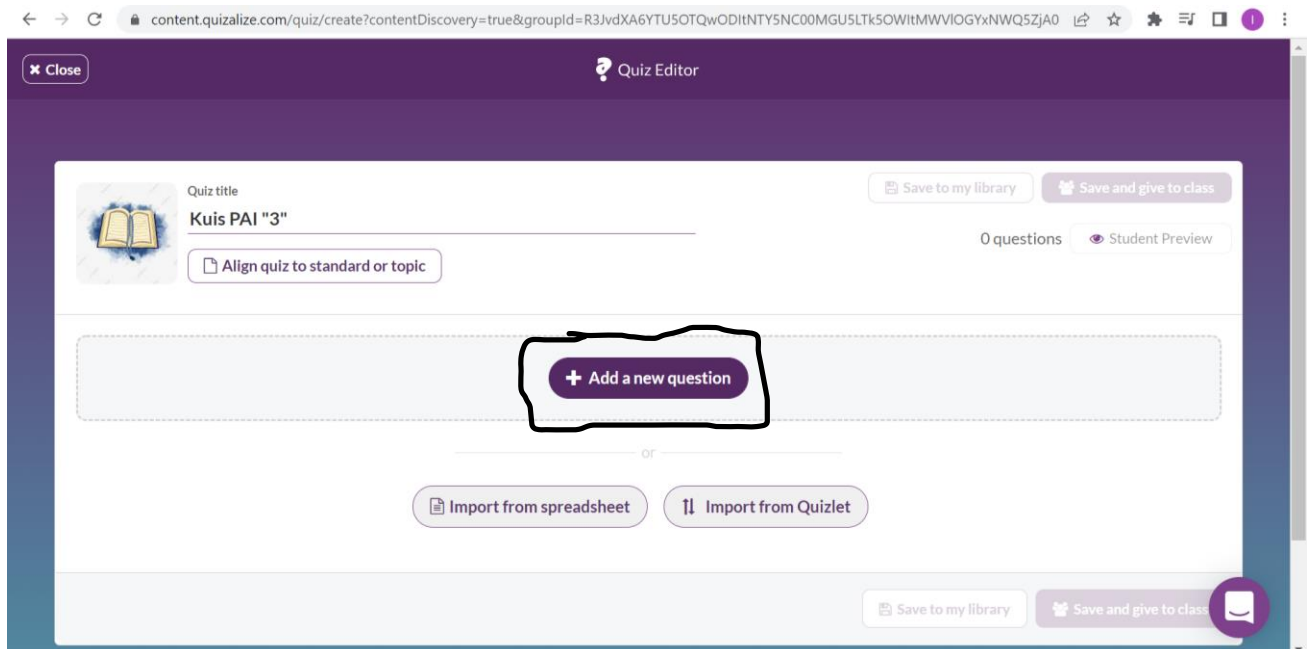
content.quizalize.com/quiz/create?contentDiscovery=true&groupId=R3JvdXA6YTU5OTQwODItNTY5NC00MGU5LTk5OWItMWVlOGYxNWQ5ZjA0

I

✖ Close

Quiz Editor

Quiz title

Kuis PAI "3"

Align quiz to standard or topic

Save to my library

Save and give to class

0 questions

Student Preview

+ Add a new question

or

Import from spreadsheet

Import from Quizlet

Save to my library

Save and give to class